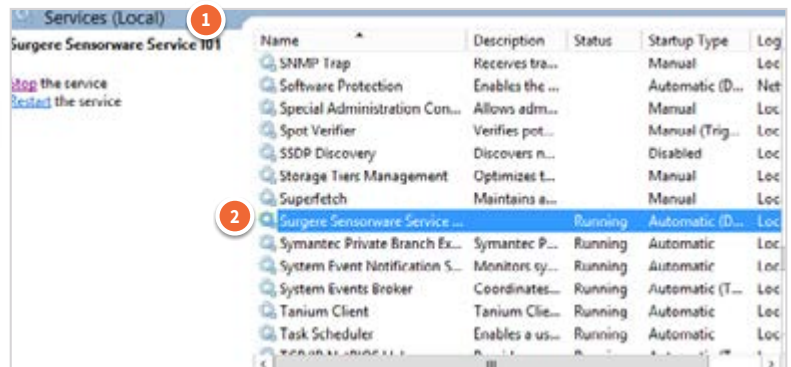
Services (Local)

1

Surgere Sensorware Service 101

Stop the service
Restart the service

| Name | Description | Status | Startup Type | Log |
|---|---|---|---|---|
| SNMP Trap | Receives tra... | | Manual | Loc |
| Software Protection | Enables the ... | | Automatic (D... | Net |
| Special Administration Con... | Allows adm... | | Manual | Loc |
| Spot Verifier | Verifies pot... | | Manual (Trig... | Loc |
| SSDP Discovery | Discovers n... | | Disabled | Loc |
| Storage Tiers Management | Optimizes t... | | Manual | Loc |
| Superfetch | Maintains a... | | Manual | Loc |
| Surgere Sensorware Service ... | | Running | Automatic (D... | Loc |
| Symantec Private Branch Ex... | Symantec P... | Running | Automatic | Loc |
| System Event Notification S... | Monitors sy... | Running | Automatic | Loc |
| System Events Broker | Coordinates... | Running | Automatic (T... | Loc |
| Tanium Client | Tanium Clie... | Running | Automatic | Loc |
| Task Scheduler | Enables a us... | Running | Automatic | Loc |
| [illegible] | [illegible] | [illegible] | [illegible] | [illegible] |

2